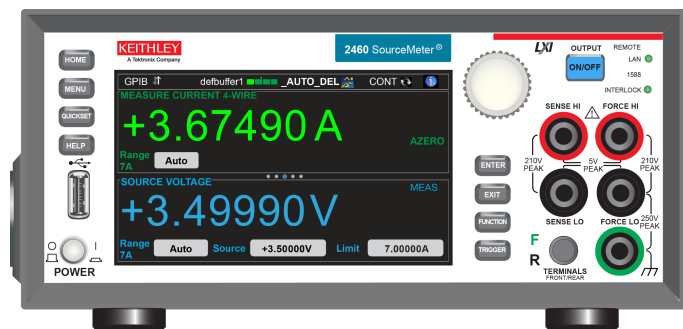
HOME
MENU
QUICKSET
HELP
POWER
KEITHLEY
A Tektronix Company
2460 SourceMeter®
GPIB
defbuffer1
_AUTO_DEL
CONT
MEASURE CURRENT 4-WIRE
+3.67490 A
AZERO
Range 7A
Auto
SOURCE VOLTAGE
MEAS
+3.49990 V
Range 7A
Auto
Source
+3.50000V
Limit
7.00000A
LXI
OUTPUT
ON/OFF
REMOTE
LAN
1588
INTERLOCK
SENSE HI
FORCE HI
210V PEAK
5V PEAK
210V PEAK
SENSE LO
FORCE LO
250V PEAK
ENTER
EXIT
FUNCTION
TRIGGER
F
R
TERMINALS
FRONT/REAR